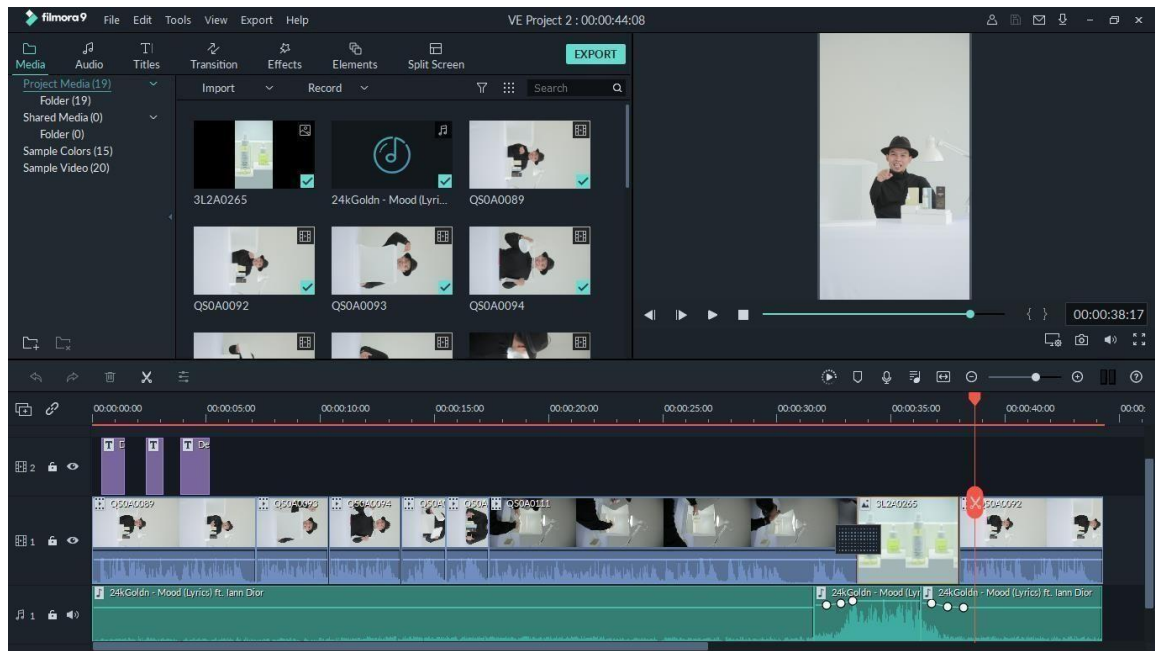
filmora9 File Edit Tools View Export Help

VE Project 2 : 00:00:44:08

Media Audio Titles Transition Effects Elements Split Screen EXPORT

Project Media (19)
Folder (19)
Shared Media (0)
Folder (0)
Sample Colors (15)
Sample Video (20)

Import Record Search

3L2A0265
24kGoldn - Mood (Lyri...
QS0A0089
QS0A0092
QS0A0093
QS0A0094

{ } 00:00:38:17

00:00:00:00 00:00:05:00 00:00:10:00 00:00:15:00 00:00:20:00 00:00:25:00 00:00:30:00 00:00:35:00 00:00:40:00

2
1
1

QS0A0089 QS0A0093 QS0A0094 QS0A QS0A QS0A0111 3L2A0265 QS0A0092

24kGoldn - Mood (Lyrics) ft. Iann Dior
24kGoldn - Mood (Lyr
24kGoldn - Mood (Lyrics) ft. Iann Dior